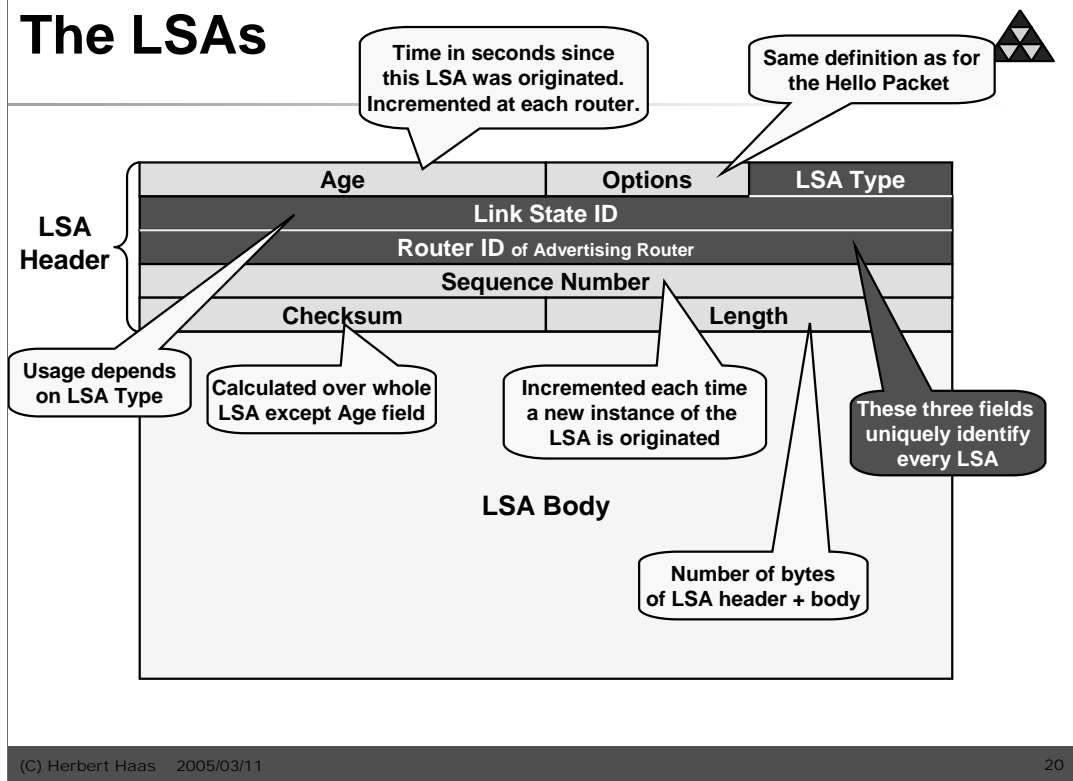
The LSAs

Time in seconds since this LSA was originated. Incremented at each router.

Same definition as for the Hello Packet

LSA Header

| Age | Options | LSA Type |
|---|---|---|
| Link State ID | | |
| Router ID of Advertising Router | | |
| Sequence Number | | |
| Checksum | Length | |

Usage depends on LSA Type

Calculated over whole LSA except Age field

Incremented each time a new instance of the LSA is originated

These three fields uniquely identify every LSA

LSA Body

Number of bytes of LSA header + body

(C) Herbert Haas 2005/03/11

20